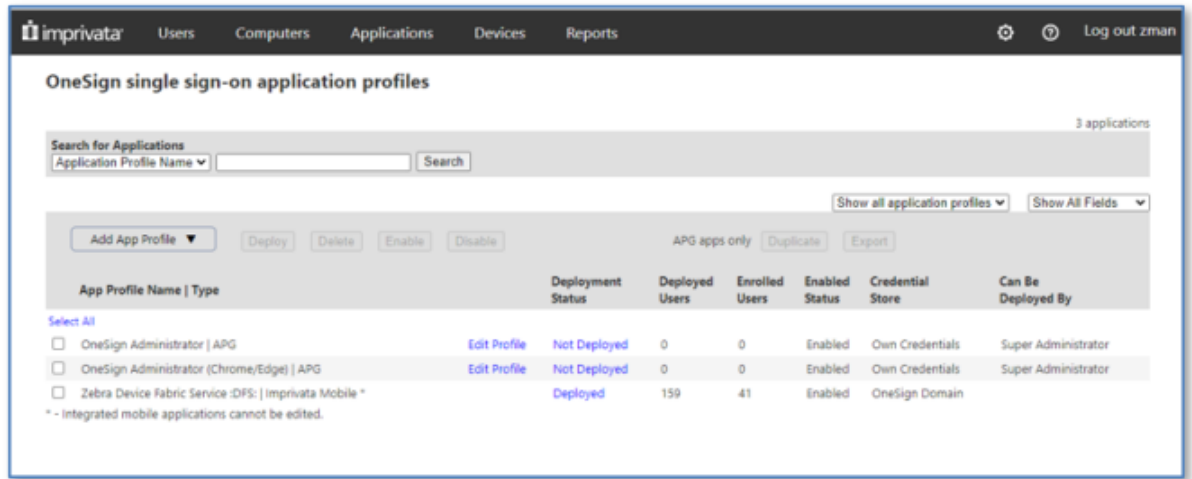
imprivata Users Computers Applications Devices Reports Log out zman

OneSign single sign-on application profiles

3 applications

Search for Applications
Application Profile Name Search

Show all application profiles Show All Fields

Add App Profile ▼ Deploy Delete Enable Disable APG apps only Duplicate Export

| | App Profile Name \| Type | | Deployment Status | Deployed Users | Enrolled Users | Enabled Status | Credential Store | Can Be Deployed By |
|---|---|---|---|---|---|---|---|---|
| Select All | | | | | | | | |
| ☐ | OneSign Administrator \| APG | Edit Profile | Not Deployed | 0 | 0 | Enabled | Own Credentials | Super Administrator |
| ☐ | OneSign Administrator (Chrome/Edge) \| APG | Edit Profile | Not Deployed | 0 | 0 | Enabled | Own Credentials | Super Administrator |
| ☐ | Zebra Device Fabric Service :DFS: \| Imprivata Mobile * | | Deployed | 159 | 41 | Enabled | OneSign Domain | |

* - Integrated mobile applications cannot be edited.